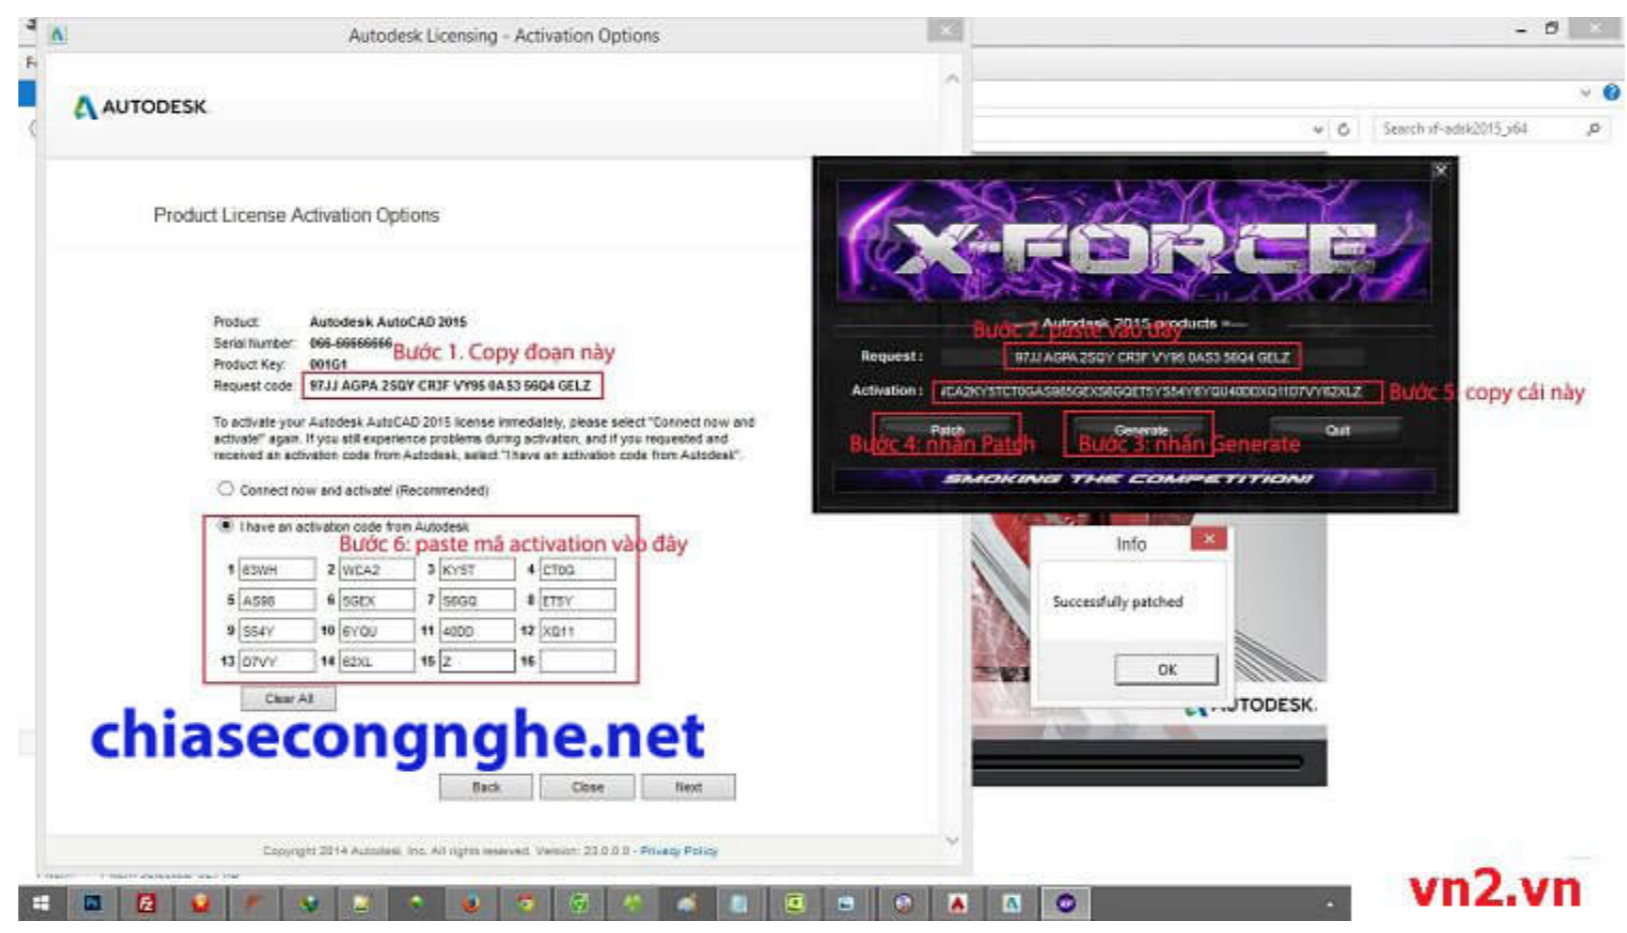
Autodesk Licensing - Activation Options

AUTODESK

Product License Activation Options

Product: Autodesk AutoCAD 2015
Serial number: 066-66666666
Product Key: 001G1
Request code: 97JJ AGPA 2SQY CR3F VY95 0AS3 56Q4 GELZ

Bước 1. Copy đoạn này

To activate your Autodesk AutoCAD 2015 license immediately, please select "Connect now and activate!" again. If you still experience problems during activation, and if you requested and received an activation code from Autodesk, select "I have an activation code from Autodesk".

Connect now and activate! (Recommended)

I have an activation code from Autodesk

Bước 6: paste mã activation vào đây

| 1 | 63WH | 2 | WCA2 | 3 | KY5T | 4 | CT0G |
|---|---|---|---|---|---|---|---|
| 5 | AS66 | 6 | 5GEX | 7 | S6GQ | 8 | ET5Y |
| 9 | S54Y | 10 | 6YQU | 11 | 40DD | 12 | XQ11 |
| 13 | D7VY | 14 | 62XL | 15 | Z | 16 | |

Clear All

chiasecongnghe.net

Back Close Next

Copyright 2014 Autodesk, Inc. All rights reserved. Version: 23.0.0.0 - Privacy Policy

Search xf-adsk2015_x64

X-FORCE

Autodesk 2015 products
Bước 2: paste vào đây
Request : 97JJ AGPA 2SQY CR3F VY95 0AS3 56Q4 GELZ
Activation : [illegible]
Bước 5: copy cái này
Patch Generate Quit
Bước 4: nhấn Patch
Bước 3: nhấn Generate
SMOKING THE COMPETITION!

Info
Successfully patched
OK

AUTODESK.

vn2.vn